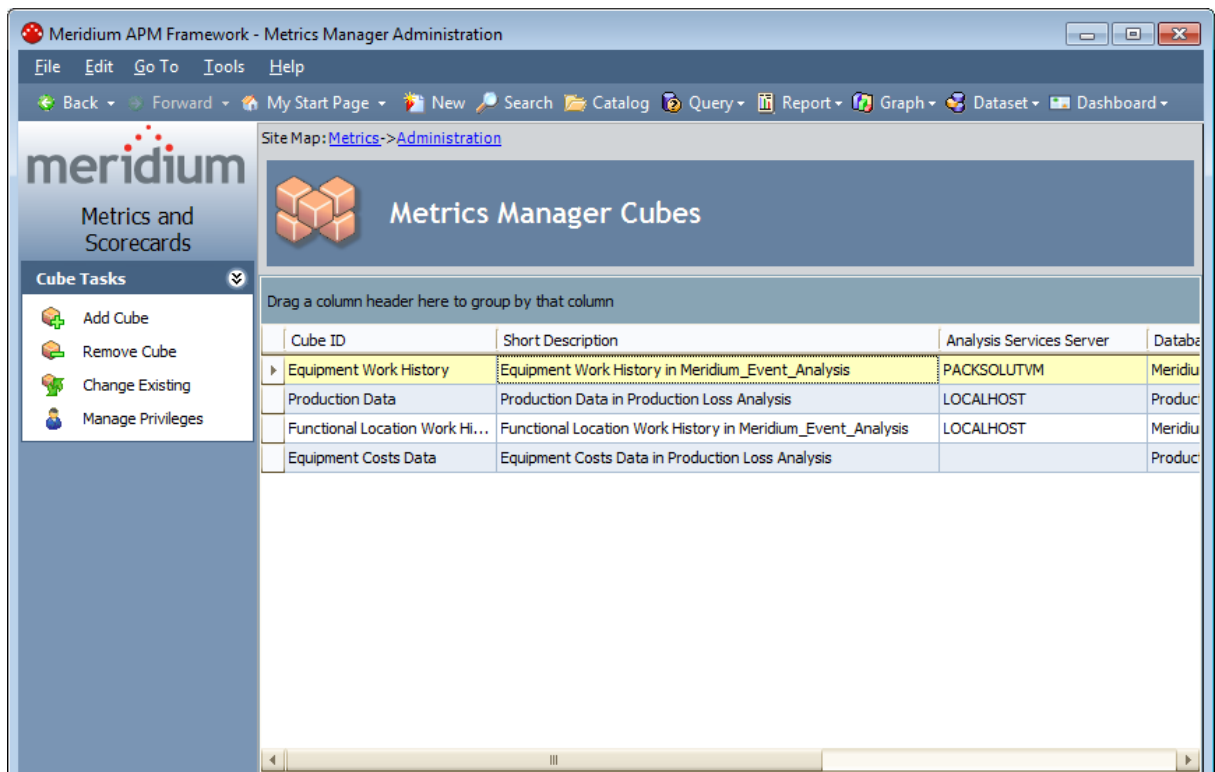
Meridium APM Framework - Metrics Manager Administration

File Edit Go To Tools Help

Back Forward My Start Page New Search Catalog Query Report Graph Dataset Dashboard

meridium

Metrics and Scorecards

Cube Tasks

Add Cube
Remove Cube
Change Existing
Manage Privileges

Site Map: Metrics->Administration

Metrics Manager Cubes

Drag a column header here to group by that column

| Cube ID | Short Description | Analysis Services Server | Databa |
|---|---|---|---|
| Equipment Work History | Equipment Work History in Meridium_Event_Analysis | PACKSOLUTVM | Meridiu |
| Production Data | Production Data in Production Loss Analysis | LOCALHOST | Product |
| Functional Location Work Hi... | Functional Location Work History in Meridium_Event_Analysis | LOCALHOST | Meridiu |
| Equipment Costs Data | Equipment Costs Data in Production Loss Analysis | | Product |